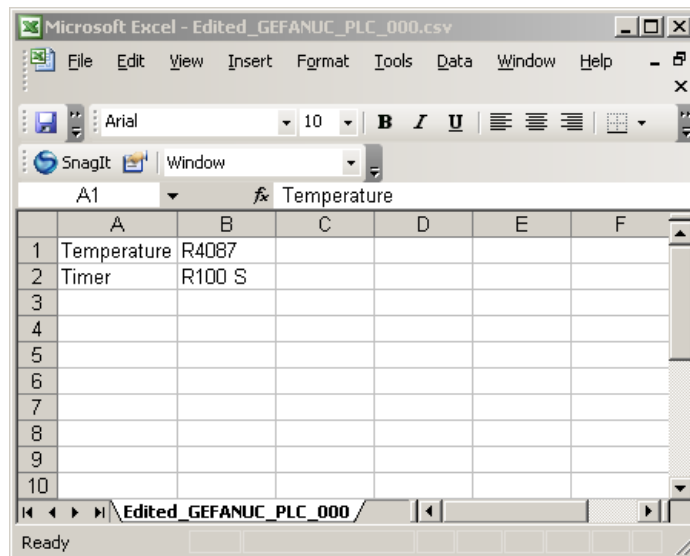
Microsoft Excel - Edited_GEFANUC_PLC_000.csv

File Edit View Insert Format Tools Data Window Help

Arial 10 B I U

SnagIt Window

A1 $f_x$ Temperature

| | A | B | C | D | E | F |
|---|---|---|---|---|---|---|
| 1 | Temperature | R4087 | | | | |
| 2 | Timer | R100 S | | | | |
| 3 | | | | | | |
| 4 | | | | | | |
| 5 | | | | | | |
| 6 | | | | | | |
| 7 | | | | | | |
| 8 | | | | | | |
| 9 | | | | | | |
| 10 | | | | | | |

Edited_GEFANUC_PLC_000

Ready